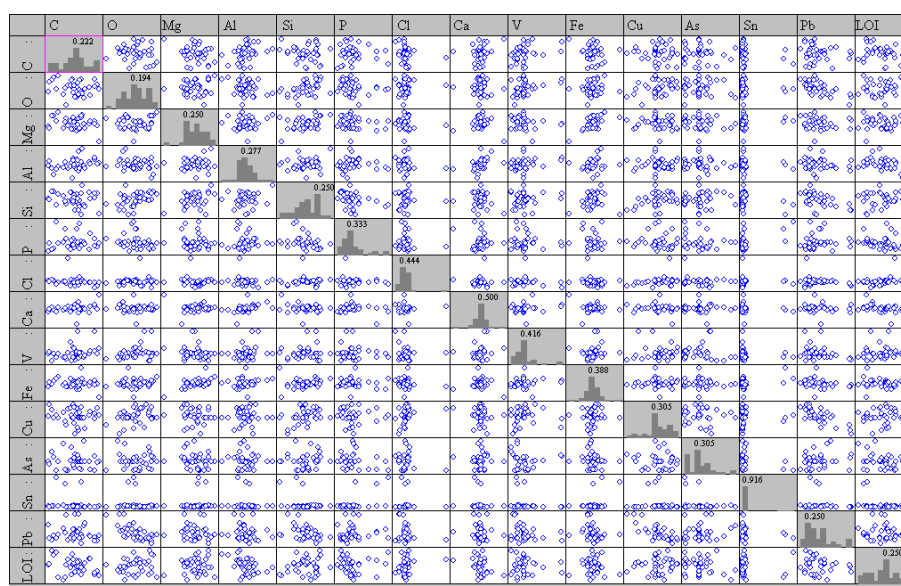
| | C | O | Mg | Al | Si | P | Cl | Ca | V | Fe | Cu | As | Sn | Pb | LOI |
|---|---|---|---|---|---|---|---|---|---|---|---|---|---|---|---|
| C | 0.222 | | | | | | | | | | | | | | |
| O | | 0.194 | | | | | | | | | | | | | |
| Mg | | | 0.250 | | | | | | | | | | | | |
| Al | | | | 0.277 | | | | | | | | | | | |
| Si | | | | | 0.250 | | | | | | | | | | |
| P | | | | | | 0.333 | | | | | | | | | |
| Cl | | | | | | | 0.444 | | | | | | | | |
| Ca | | | | | | | | 0.500 | | | | | | | |
| V | | | | | | | | | 0.416 | | | | | | |
| Fe | | | | | | | | | | 0.388 | | | | | |
| Cu | | | | | | | | | | | 0.305 | | | | |
| As | | | | | | | | | | | | 0.305 | | | |
| Sn | | | | | | | | | | | | | 0.916 | | |
| Pb | | | | | | | | | | | | | | 0.250 | |
| LOI | | | | | | | | | | | | | | | 0.250 |